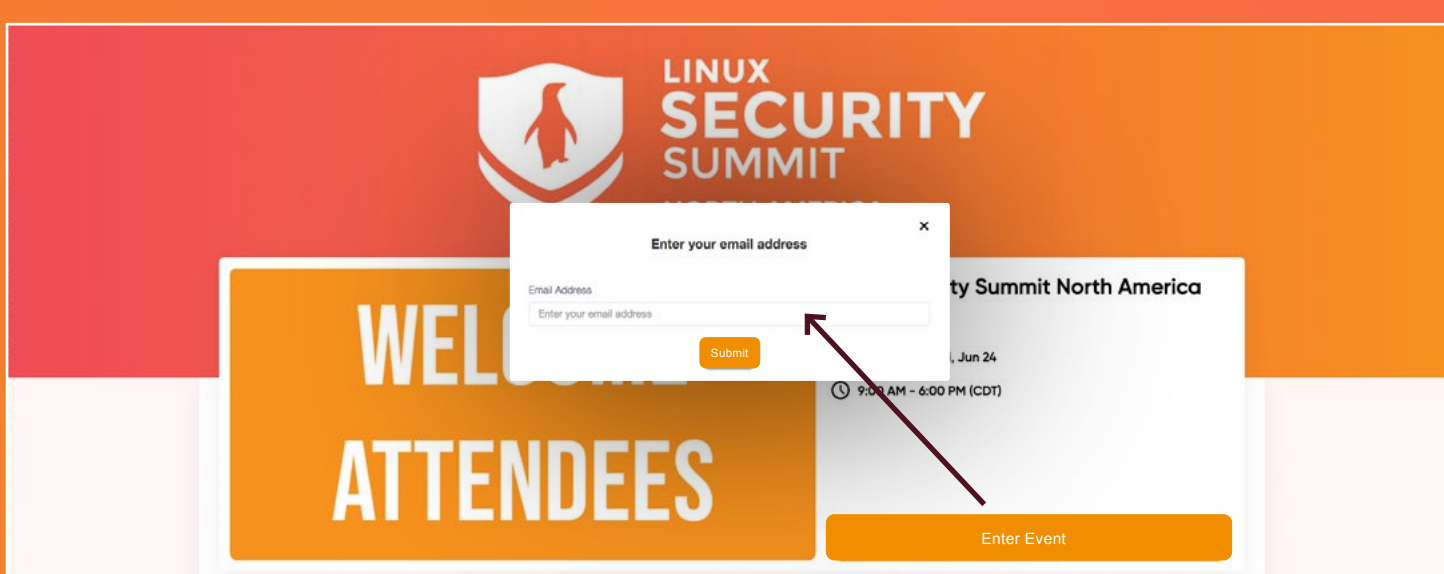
LINUX SECURITY SUMMIT
NORTH AMERICA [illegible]

×
Enter your email address

Email Address
Enter your email address

Submit

WELCOME ATTENDEES

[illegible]ty Summit North America

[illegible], Jun 24

9:00 AM - 6:00 PM (CDT)

Enter Event